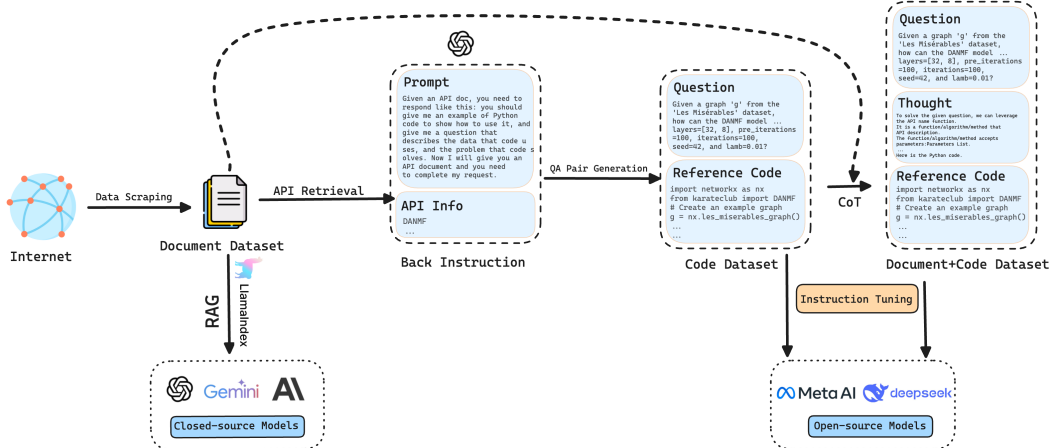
Internet

Data Scraping

Document Dataset

API Retrieval

Prompt

Given an API doc, you need to respond like this: you should give me an example of Python code to show how to use it, and give me a question that describes the data that code uses, and the problem that code solves. Now I will give you an API document and you need to complete my request.

API Info

DANMF
...

Back Instruction

QA Pair Generation

Question

Given a graph 'g' from the 'Les Misérables' dataset, how can the DANMF model ... layers=[32, 8], pre_iterations=100, iterations=100, seed=42, and lamb=0.01?

Reference Code

import networkx as nx
from karateclub import DANMF
# Create an example graph
g = nx.les_miserables_graph()
...
...

Code Dataset

CoT

Question

Given a graph 'g' from the 'Les Misérables' dataset, how can the DANMF model ... layers=[32, 8], pre_iterations=100, iterations=100, seed=42, and lamb=0.01?

Thought

To solve the given question, we can leverage the API name function.
It is a function/algorithm/method that API description.
The function/algorithm/method that accepts parameters:Parameters List.
...
Here is the Python code.

Reference Code

import networkx as nx
from karateclub import DANMF
# Create an example graph
g = nx.les_miserables_graph()
...
...

Document+Code Dataset

RAG

LlamaIndex

Gemini

Closed-source Models

Instruction Tuning

Meta AI

deepseek

Open-source Models